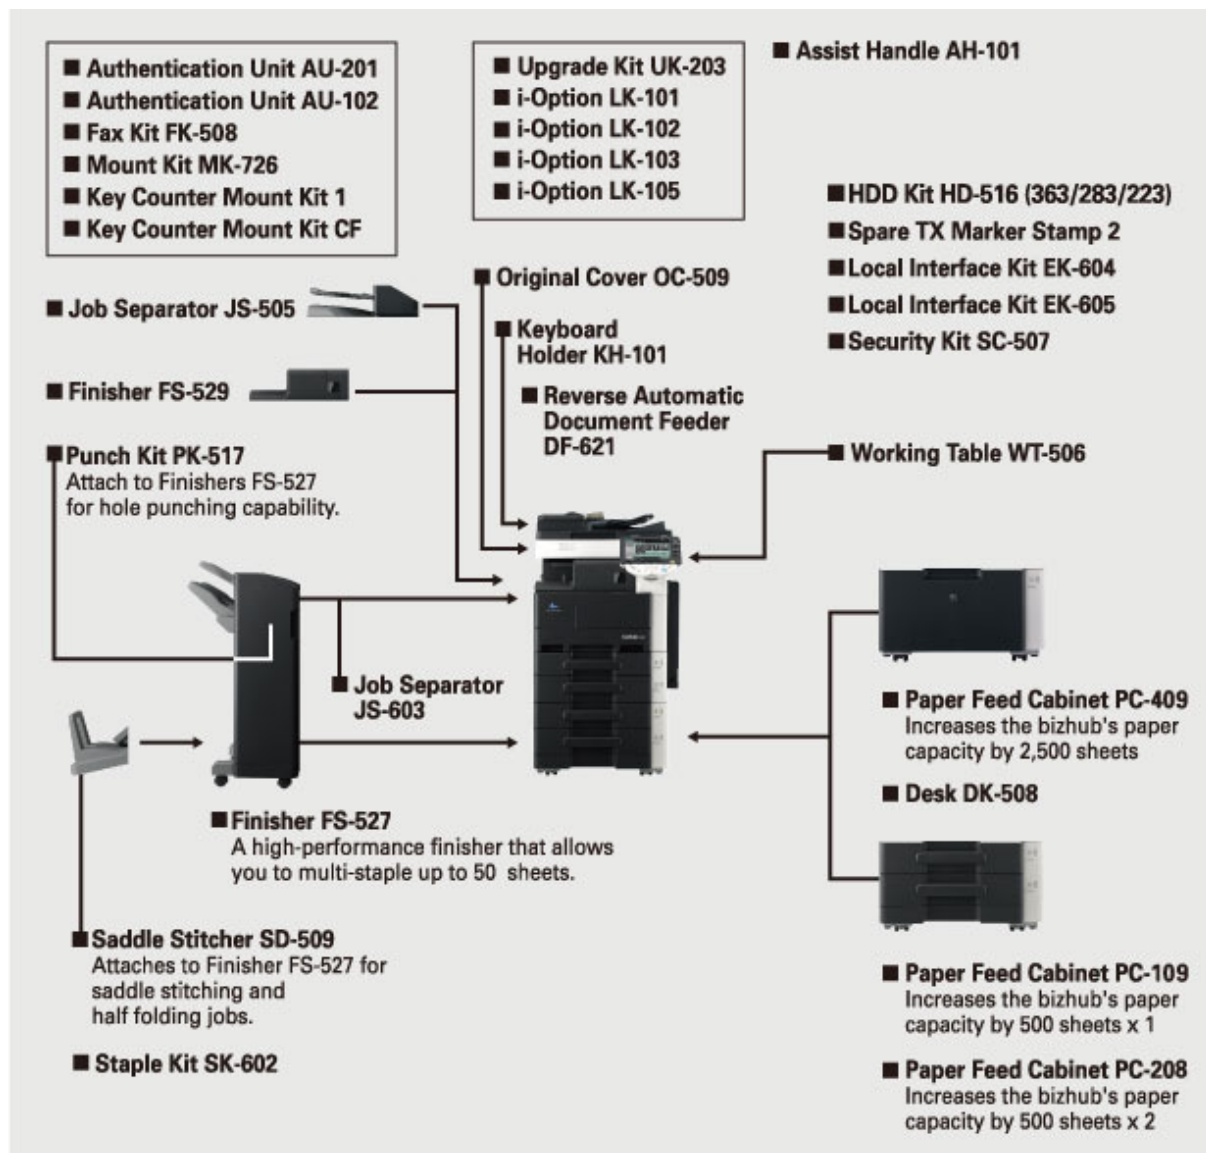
■ Authentication Unit AU-201
■ Authentication Unit AU-102
■ Fax Kit FK-508
■ Mount Kit MK-726
■ Key Counter Mount Kit 1
■ Key Counter Mount Kit CF

■ Upgrade Kit UK-203
■ i-Option LK-101
■ i-Option LK-102
■ i-Option LK-103
■ i-Option LK-105

■ Assist Handle AH-101

■ HDD Kit HD-516 (363/283/223)
■ Spare TX Marker Stamp 2
■ Local Interface Kit EK-604
■ Local Interface Kit EK-605
■ Security Kit SC-507

■ Job Separator JS-505

■ Original Cover OC-509

■ Keyboard Holder KH-101

■ Reverse Automatic Document Feeder DF-621

■ Finisher FS-529

■ Punch Kit PK-517
Attach to Finishers FS-527 for hole punching capability.

■ Working Table WT-506

■ Job Separator JS-603

■ Paper Feed Cabinet PC-409
Increases the bizhub's paper capacity by 2,500 sheets

■ Desk DK-508

■ Finisher FS-527
A high-performance finisher that allows you to multi-staple up to 50 sheets.

■ Saddle Stitcher SD-509
Attaches to Finisher FS-527 for saddle stitching and half folding jobs.

■ Staple Kit SK-602

■ Paper Feed Cabinet PC-109
Increases the bizhub's paper capacity by 500 sheets x 1

■ Paper Feed Cabinet PC-208
Increases the bizhub's paper capacity by 500 sheets x 2